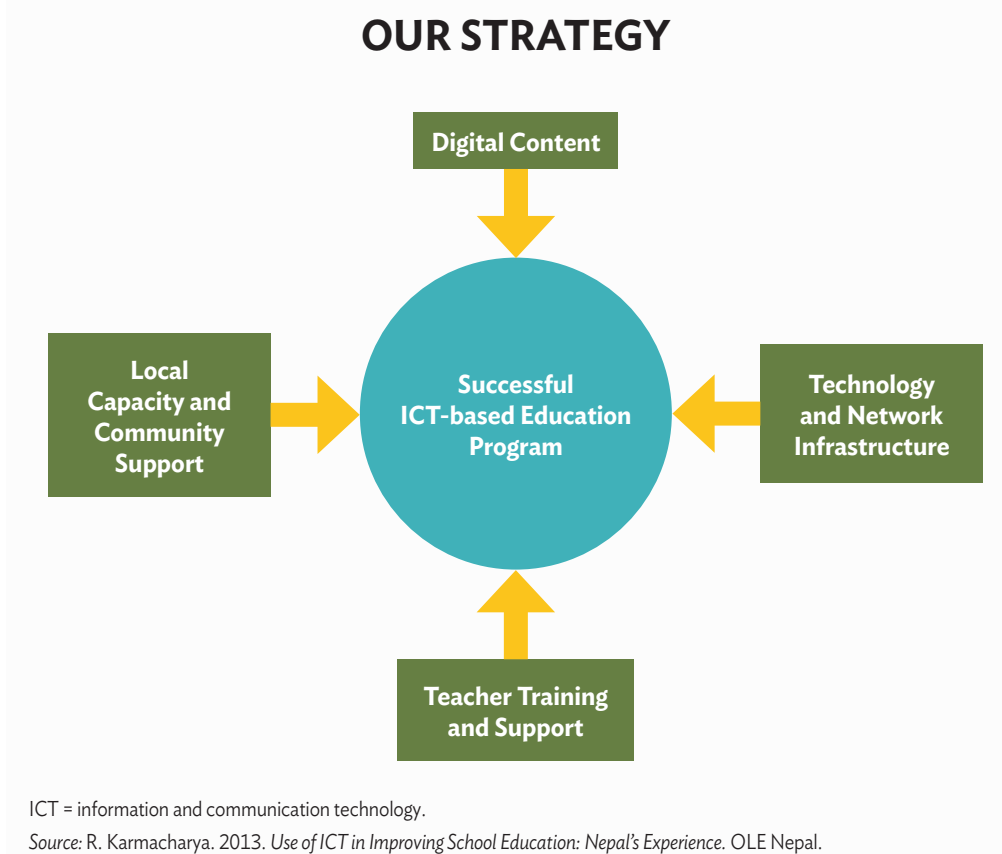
OUR STRATEGY

Digital Content

Local Capacity and Community Support

Successful ICT-based Education Program

Technology and Network Infrastructure

Teacher Training and Support

ICT = information and communication technology.

Source: R. Karmacharya. 2013. Use of ICT in Improving School Education: Nepal's Experience. OLE Nepal.